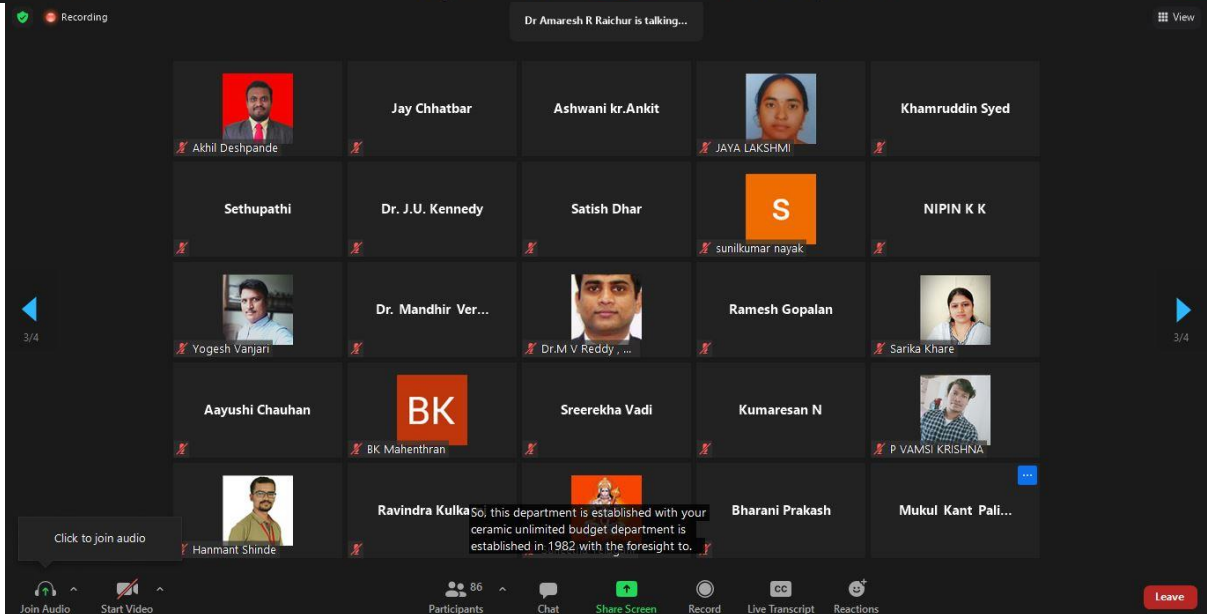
Recording

Dr Amaresh R Raichur is talking...

View

Akhil Deshpande

Jay Chhatbar

Ashwani kr.Ankit

JAYA LAKSHMI

Khamruddin Syed

Sethupathi

Dr. J.U. Kennedy

Satish Dhar

S

sunilkumar nayak

NIPIN K K

3/4

Yogesh Vanjari

Dr. Mandhir Ver...

Dr.M V Reddy , ...

Ramesh Gopalan

Sarika Khare

3/4

Aayushi Chauhan

BK

BK Mahenthran

Sreerekha Vadi

Kumaresan N

P VAMSI KRISHNA

Click to join audio

Hanmant Shinde

Ravindra Kulka

So, this department is established with your ceramic unlimited budget department is established in 1982 with the foresight to.

Bharani Prakash

Mukul Kant Pali...

Join Audio

Start Video

86

Participants

Chat

Share Screen

Record

CC

Live Transcript

Reactions

Leave